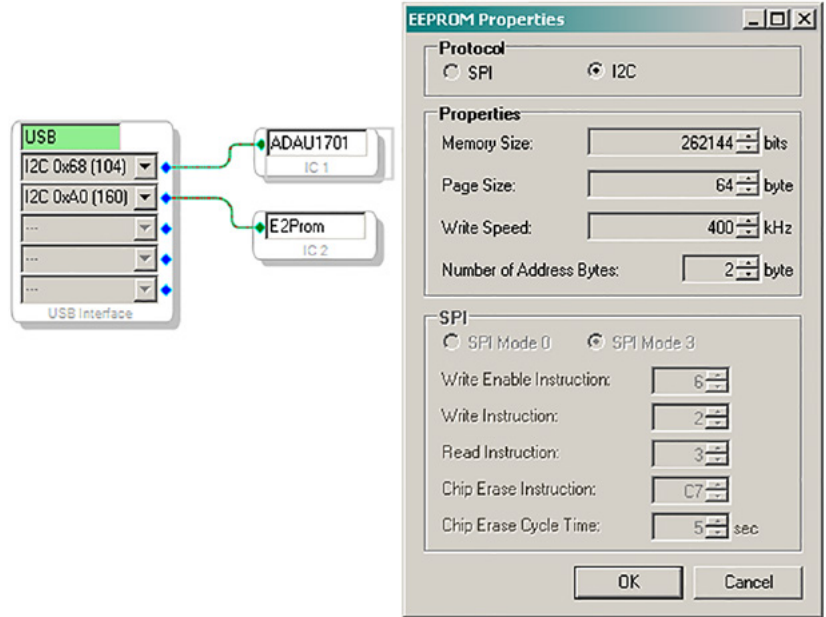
USB
I2C 0x68 (104)
I2C 0xA0 (160)
---
---
---
USB Interface

ADAU1701
IC 1

E2Prom
IC 2

EEPROM Properties

Protocol
SPI
I2C

Properties
Memory Size: 262144 bits
Page Size: 64 byte
Write Speed: 400 kHz
Number of Address Bytes: 2 byte

SPI
SPI Mode 0
SPI Mode 3
Write Enable Instruction: 6
Write Instruction: 2
Read Instruction: 3
Chip Erase Instruction: C7
Chip Erase Cycle Time: 5 sec

OK
Cancel